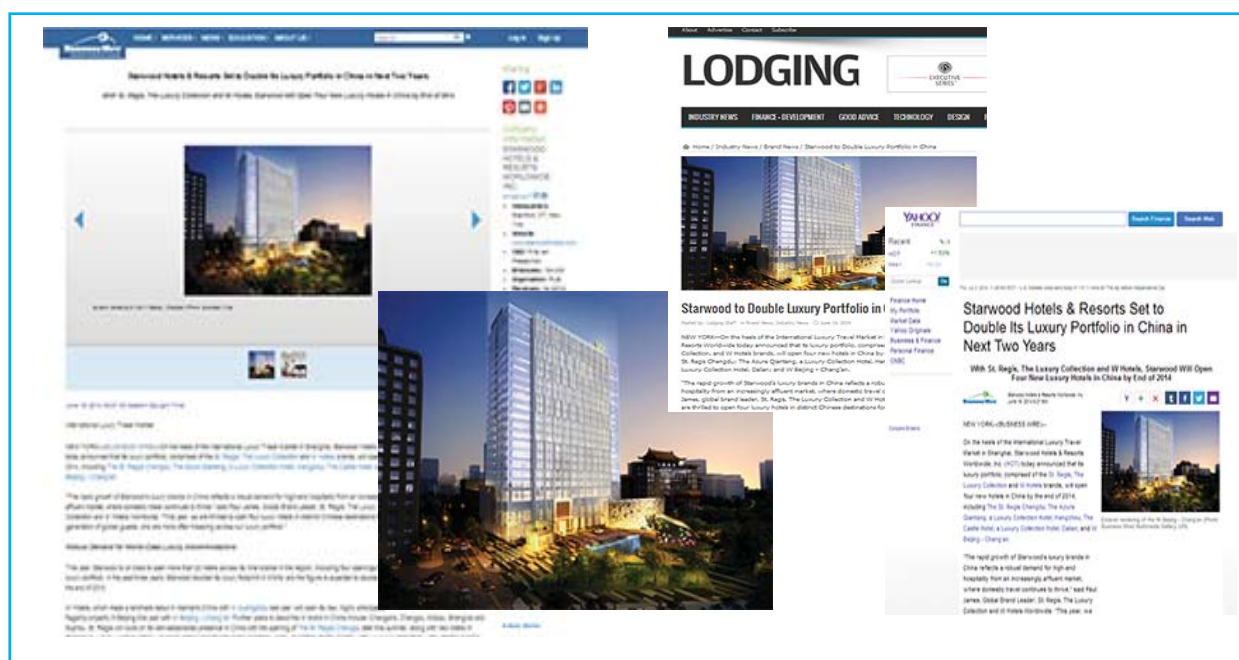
HOME SERVICES NEWS EDUCATION ABOUT US Log In Sign Up

Starwood Hotels & Resorts Set to Double Its Luxury Portfolio in China in Next Two Years

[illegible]

Sharing

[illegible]

About Advertise Contact Subscribe

LODGING

EXECUTIVE SERIES

INDUSTRY NEWS FINANCE • DEVELOPMENT GOOD ADVICE TECHNOLOGY DESIGN

Home / Industry News / Brand News / Starwood to Double Luxury Portfolio in China

Starwood to Double Luxury Portfolio in

NEW YORK—On the heels of the International Luxury Travel Market in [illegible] Resorts Worldwide today announced that its luxury portfolio, comprised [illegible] Collection, and W Hotels brands, will open four new hotels in China by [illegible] St. Regis Chengdu; The Azure Qiantang, a Luxury Collection Hotel, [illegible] Luxury Collection Hotel, Dalian; and W Beijing – Chang'an.

"The rapid growth of Starwood's luxury brands in China reflects a robust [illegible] hospitality from an increasingly affluent market, where domestic travel c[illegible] James, global brand leader, St. Regis, The Luxury Collection and W Hot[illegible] are thrilled to open four luxury hotels in distinct Chinese destinations fo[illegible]

YAHOO! FINANCE

Search Finance Search Web

Starwood Hotels & Resorts Set to Double Its Luxury Portfolio in China in Next Two Years

With St. Regis, The Luxury Collection and W Hotels, Starwood Will Open Four New Luxury Hotels in China by End of 2014

NEW YORK--(BUSINESS WIRE)--

On the heels of the International Luxury Travel Market in Shanghai, Starwood Hotels & Resorts Worldwide, Inc. (HOT) today announced that its luxury portfolio, comprised of the St. Regis, The Luxury Collection and W Hotels brands, will open four new hotels in China by the end of 2014, including The St. Regis Chengdu; The Azure Qiantang, a Luxury Collection Hotel, Hangzhou; The Castle Hotel, a Luxury Collection Hotel, Dalian; and W Beijing - Chang'an.

"The rapid growth of Starwood's luxury brands in China reflects a robust demand for high end hospitality from an increasingly affluent market, where domestic travel continues to thrive," said Paul James, Global Brand Leader, St. Regis, The Luxury Collection and W Hotels Worldwide. "This year, we